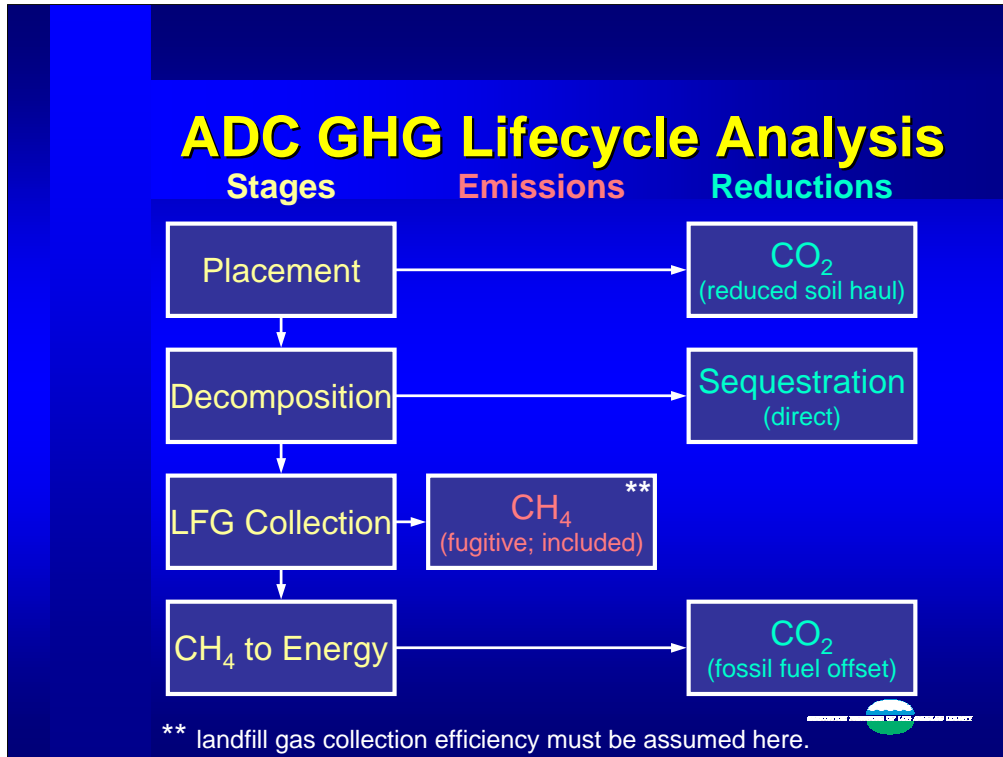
ADC GHG Lifecycle Analysis

Stages

Emissions

Reductions

Placement

$CO_2$ (reduced soil haul)

Decomposition

Sequestration (direct)

LFG Collection

$CH_4$ (fugitive; included) **

$CH_4$ to Energy

$CO_2$ (fossil fuel offset)

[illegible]

** landfill gas collection efficiency must be assumed here.